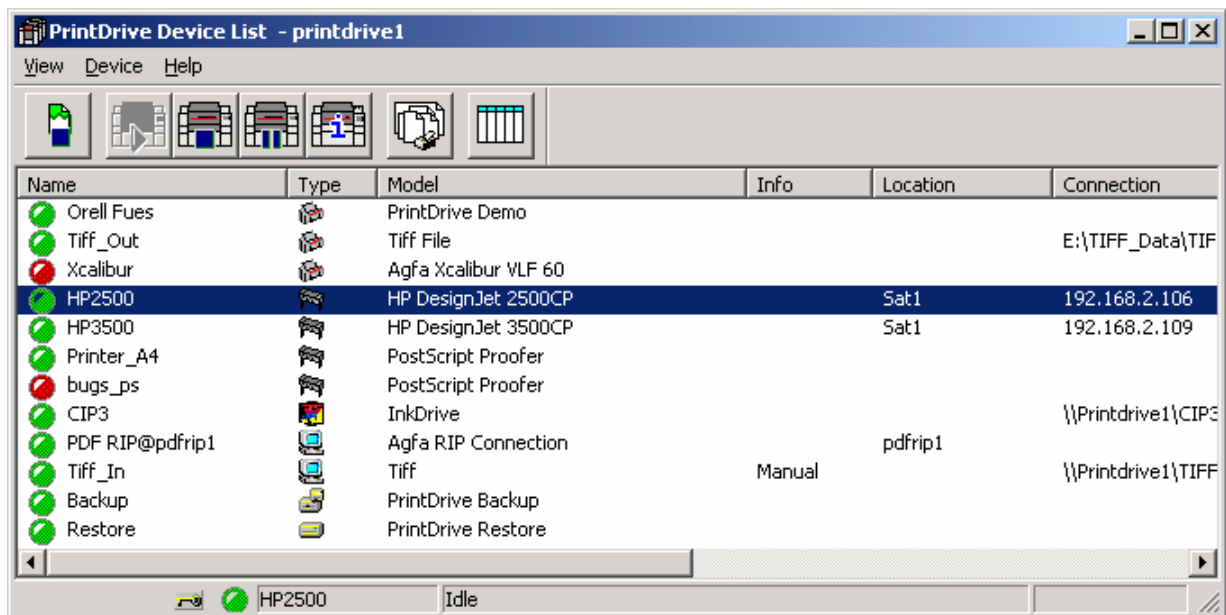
PrintDrive Device List - printdrive1

View Device Help

| Name | Type | Model | Info | Location | Connection |
|---|---|---|---|---|---|
| Orell Fues | | PrintDrive Demo | | | |
| Tiff_Out | | Tiff File | | | E:\TIFF_Data\TIF |
| Xcalibur | | Agfa Xcalibur VLF 60 | | | |
| HP2500 | | HP DesignJet 2500CP | | Sat1 | 192.168.2.106 |
| HP3500 | | HP DesignJet 3500CP | | Sat1 | 192.168.2.109 |
| Printer_A4 | | PostScript Proofer | | | |
| bugs_ps | | PostScript Proofer | | | |
| CIP3 | | InkDrive | | | \\Printdrive1\CIP3 |
| PDF RIP@pdfrip1 | | Agfa RIP Connection | | pdfrip1 | |
| Tiff_In | | Tiff | Manual | | \\Printdrive1\TIFF |
| Backup | | PrintDrive Backup | | | |
| Restore | | PrintDrive Restore | | | |

HP2500 Idle